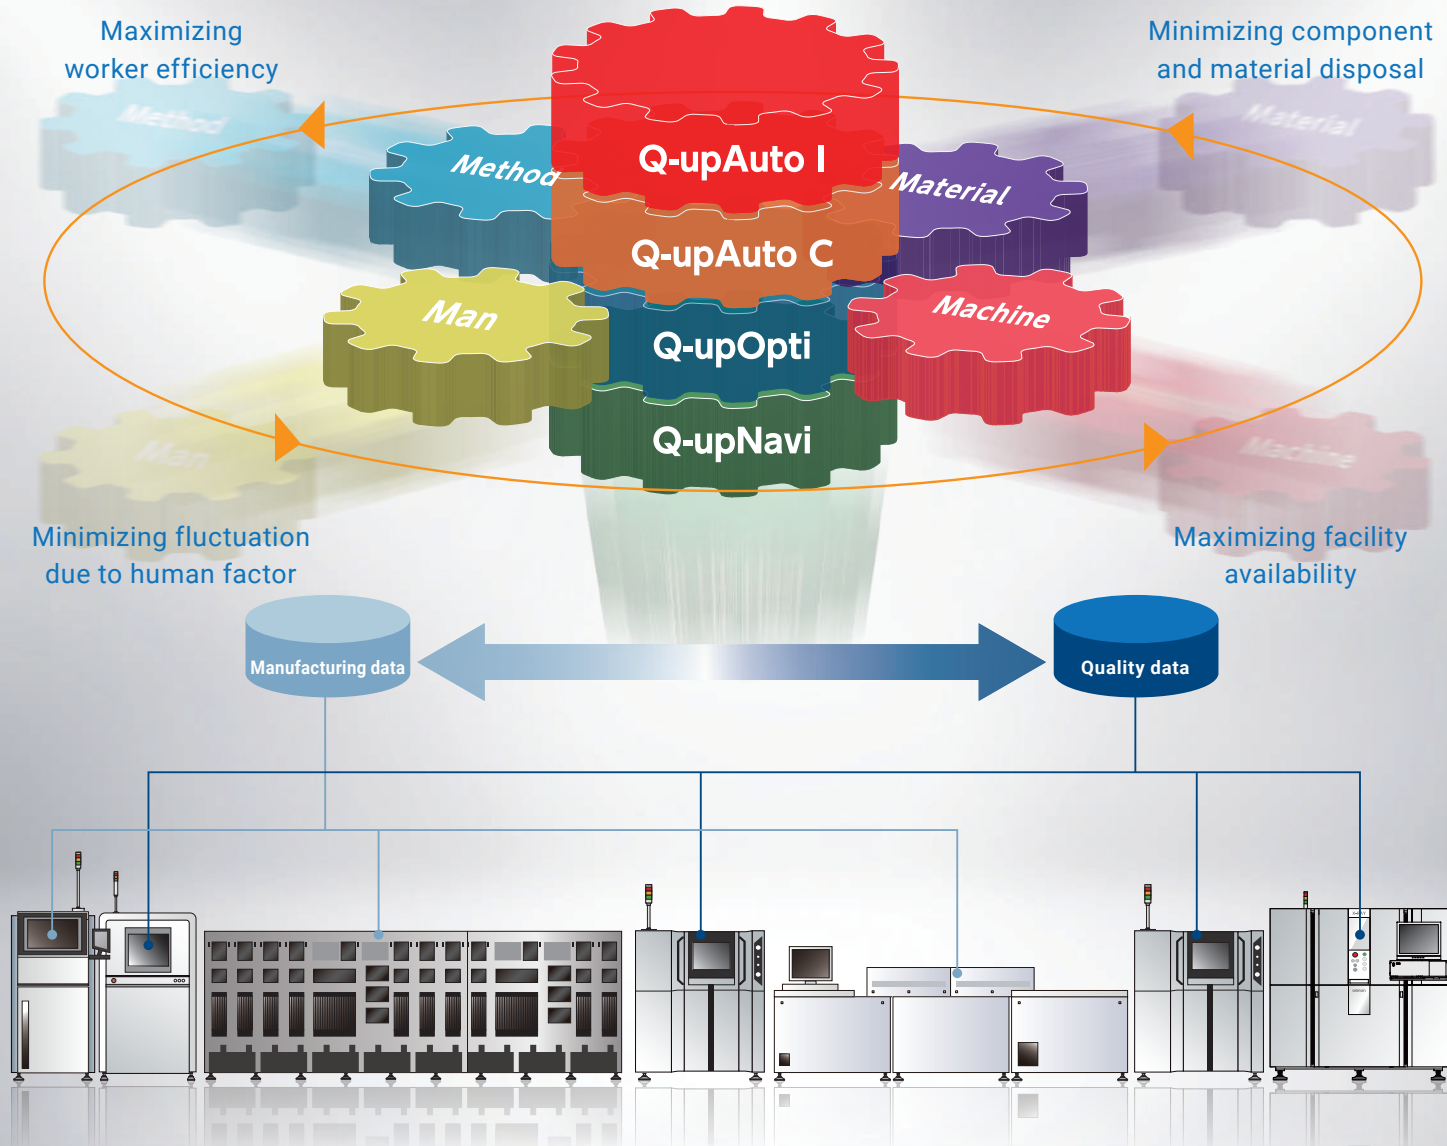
Maximizing worker efficiency

Minimizing component and material disposal

Method

Q-upAuto I

Material

Q-upAuto C

Man

Q-upOpti

Machine

Q-upNavi

Minimizing fluctuation due to human factor

Maximizing facility availability

Manufacturing data

Quality data